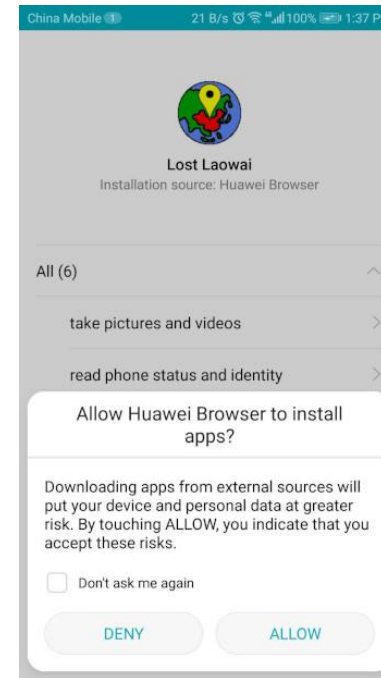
China Mobile 1 21 B/s 100% 1:37 P

Lost Laowai
Installation source: Huawei Browser

All (6)

take pictures and videos

read phone status and identity

Allow Huawei Browser to install apps?

Downloading apps from external sources will put your device and personal data at greater risk. By touching ALLOW, you indicate that you accept these risks.

Don't ask me again

DENY

ALLOW